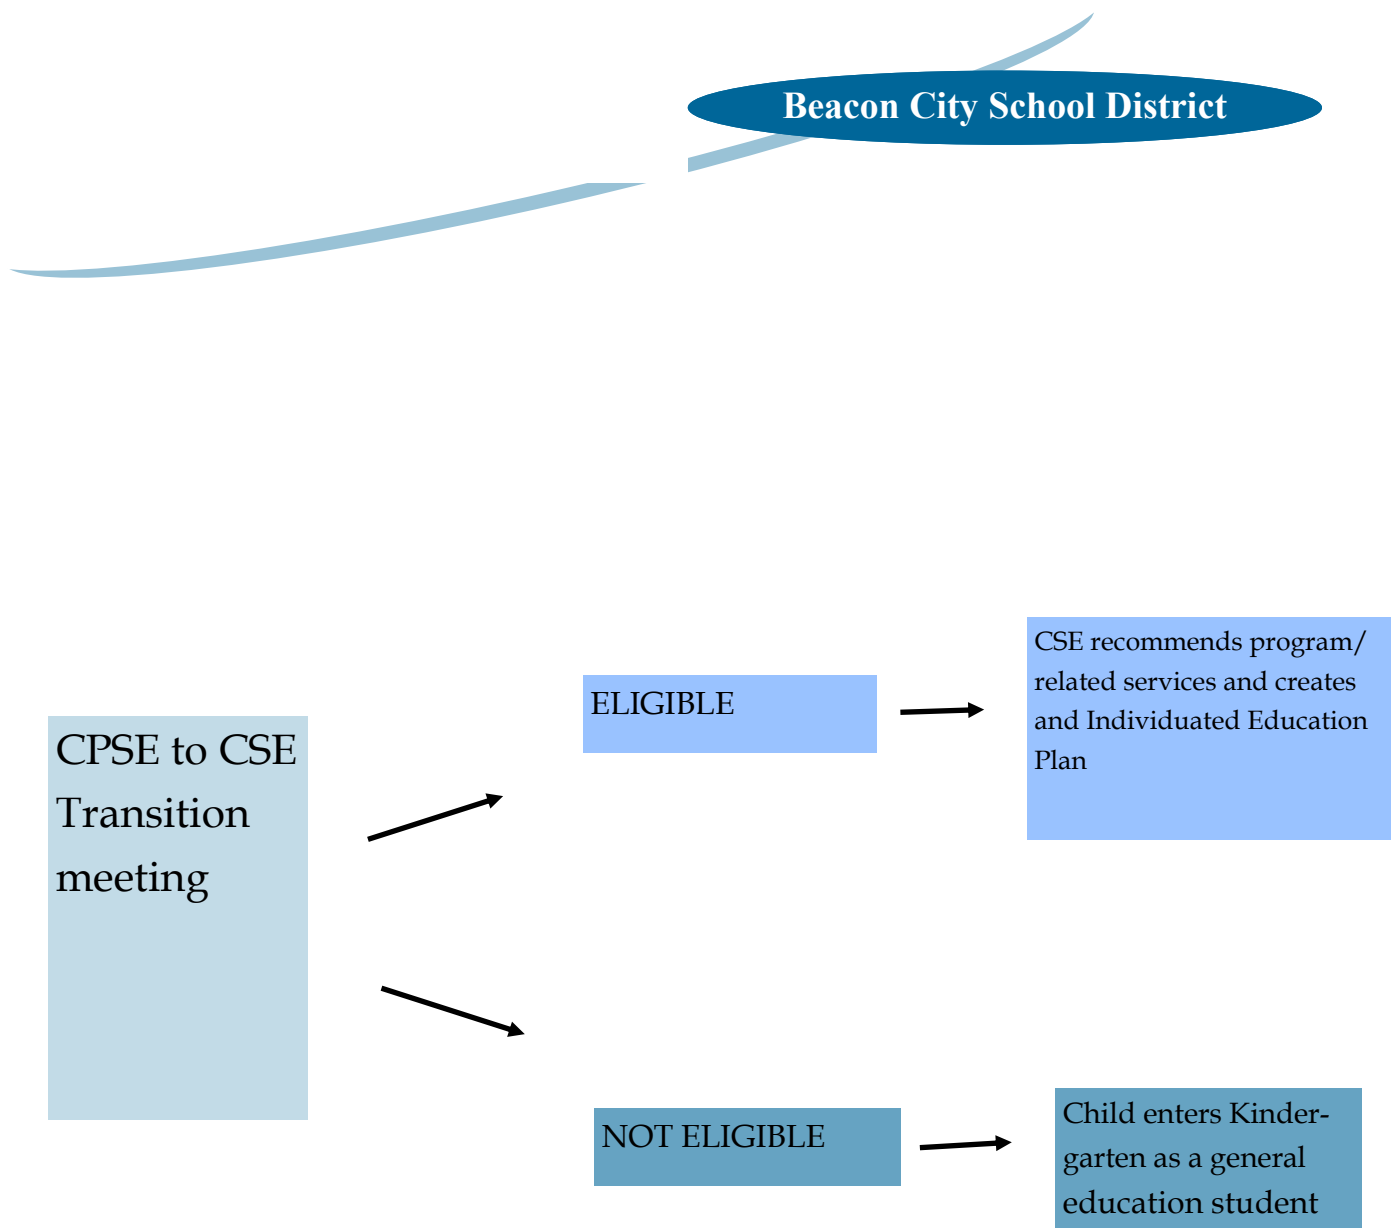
Beacon City School District

CPSE to CSE Transition meeting

ELIGIBLE

CSE recommends program/ related services and creates and Individuated Education Plan

NOT ELIGIBLE

Child enters Kindergarten as a general education student